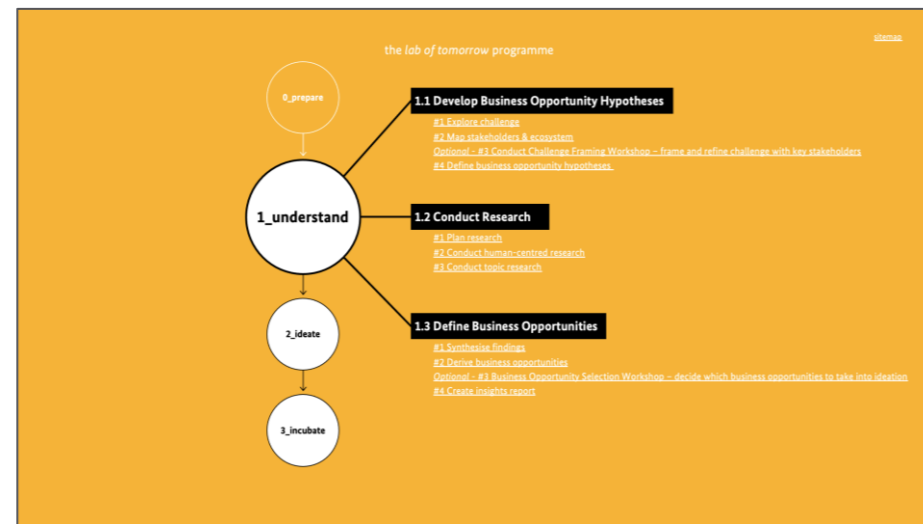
sitemap

the *lab of tomorrow* programme

0_prepare

1_understand

2_ideate

3_incubate

1.1 Develop Business Opportunity Hypotheses

#1 Explore challenge
#2 Map stakeholders & ecosystem
Optional - #3 Conduct Challenge Framing Workshop – frame and refine challenge with key stakeholders
#4 Define business opportunity hypotheses

1.2 Conduct Research

#1 Plan research
#2 Conduct human-centred research
#3 Conduct topic research

1.3 Define Business Opportunities

#1 Synthesise findings
#2 Derive business opportunities
Optional - #3 Business Opportunity Selection Workshop – decide which business opportunities to take into ideation
#4 Create insights report